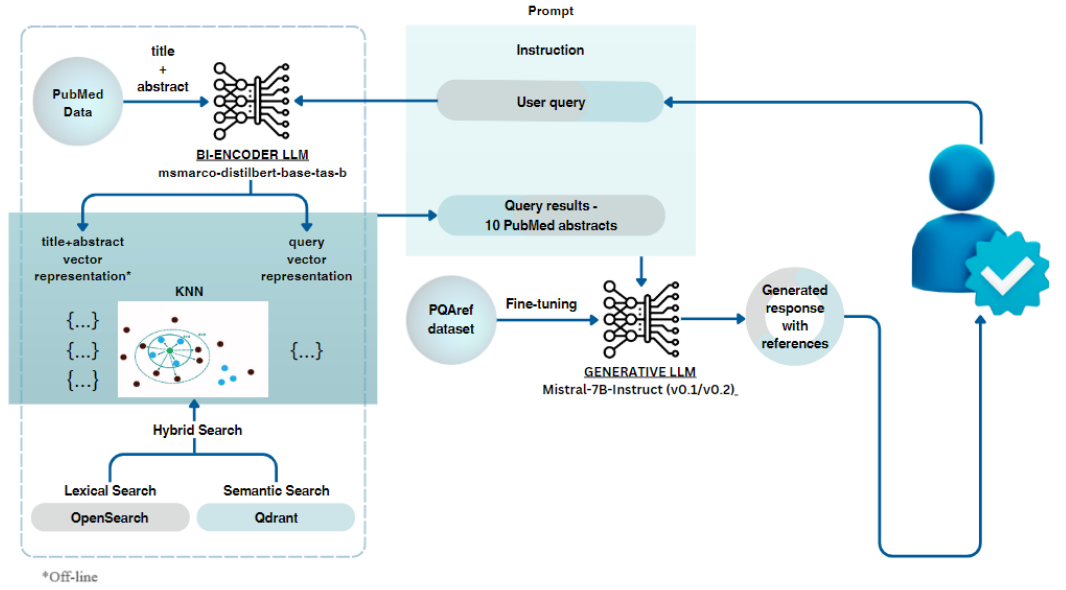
Prompt

Instruction

PubMed Data

title + abstract

BI-ENCODER LLM
msmarco-distilbert-base-tas-b

User query

Query results - 10 PubMed abstracts

title+abstract vector representation*

query vector representation

KNN

{...}
{...}
{...}

{...}

PQAref dataset

Fine-tuning

GENERATIVE LLM
Mistral-7B-Instruct (v0.1/v0.2)

Generated response with references

Hybrid Search

Lexical Search
OpenSearch

Semantic Search
Qdrant

*Off-line